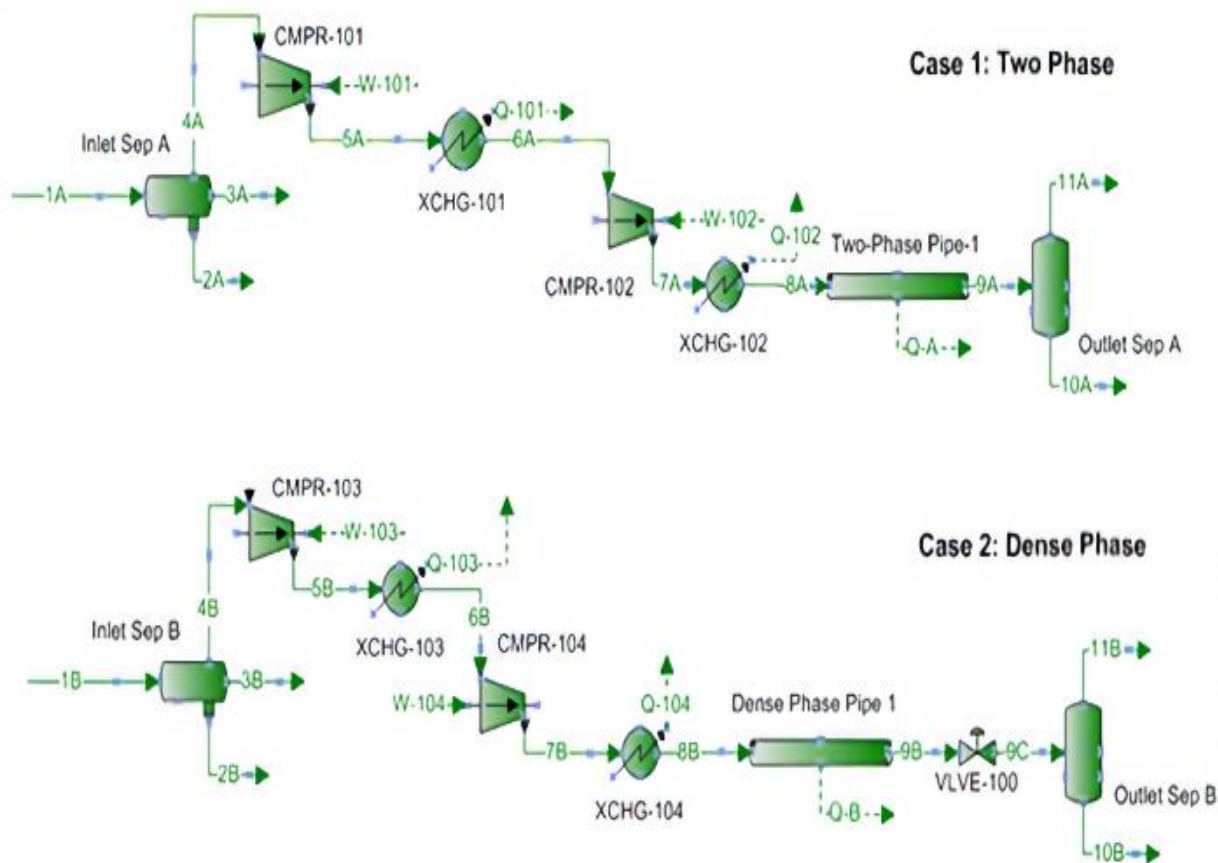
Case 1: Two Phase

CMPR-101
W-101
4A
Inlet Sep A
5A
Q-101
6A
1A
3A
XCHG-101
2A
W-102
Q-102
Two-Phase Pipe-1
11A
CMPR-102
7A
8A
9A
XCHG-102
Q-A
Outlet Sep A
10A

Case 2: Dense Phase

CMPR-103
W-103
Q-103
4B
5B
6B
Inlet Sep B
XCHG-103
CMPR-104
1B
3B
W-104
Q-104
Dense Phase Pipe 1
11B
2B
7B
8B
9B
9C
VLVE-100
XCHG-104
Q-B
Outlet Sep B
10B